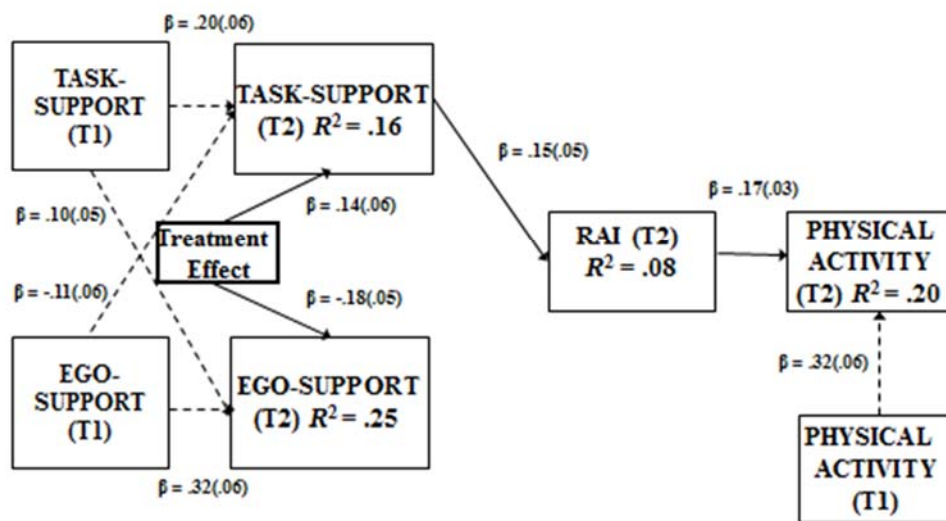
β = .20(.06)

TASK-SUPPORT (T1)

TASK-SUPPORT (T2) $R^2$ = .16

β = .15(.05)

β = .10(.05)

β = .14(.06)

Treatment Effect

β = .17(.03)

RAI (T2) $R^2$ = .08

PHYSICAL ACTIVITY (T2) $R^2$ = .20

β = -.11(.06)

β = -.18(.05)

EGO-SUPPORT (T1)

EGO-SUPPORT (T2) $R^2$ = .25

β = .32(.06)

β = .32(.06)

PHYSICAL ACTIVITY (T1)